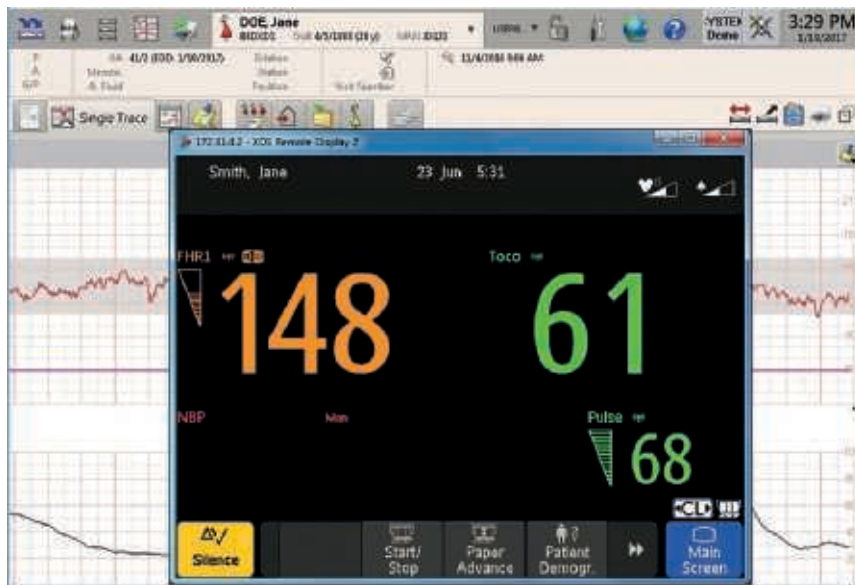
DOE, Jane
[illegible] DOB 4/5/1988 (28 y) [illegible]
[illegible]
YSTEK Done
3:29 PM
1/10/2017

GA 41/2 (EDD: 1/30/2017)
Stations
Status
Position
11/4/2016 9:00 AM

Single Trace

172.31.0.2 - XDS Remote Display 2

Smith, Jane
23 Jun 5:31

FHR1
148
Toco
61
NBP
Man
Pulse
68

Silence
Start/ Stop
Paper Advance
Patient Demogr.
Main Screen